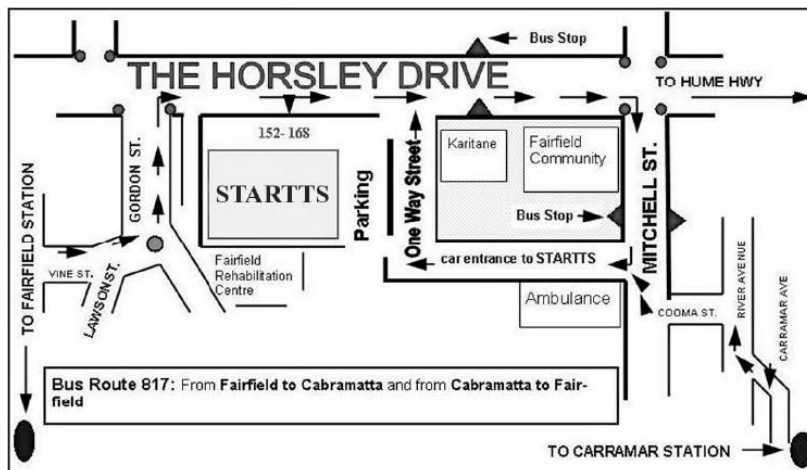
Bus Stop
THE HORSLEY DRIVE
TO HUME HWY
152- 168
STARTTS
Parking
One Way Street
Karitane
Fairfield Community
Bus Stop
MITCHELL ST.
GORDON ST.
TO FAIRFIELD STATION
VINE ST.
LAWSON ST.
Fairfield Rehabilitation Centre
car entrance to STARTTS
Ambulance
COOMA ST.
RIVER AVENUE
CARRAMAR AVE
Bus Route 817: From Fairfield to Cabramatta and from Cabramatta to Fairfield
TO CARRAMAR STATION